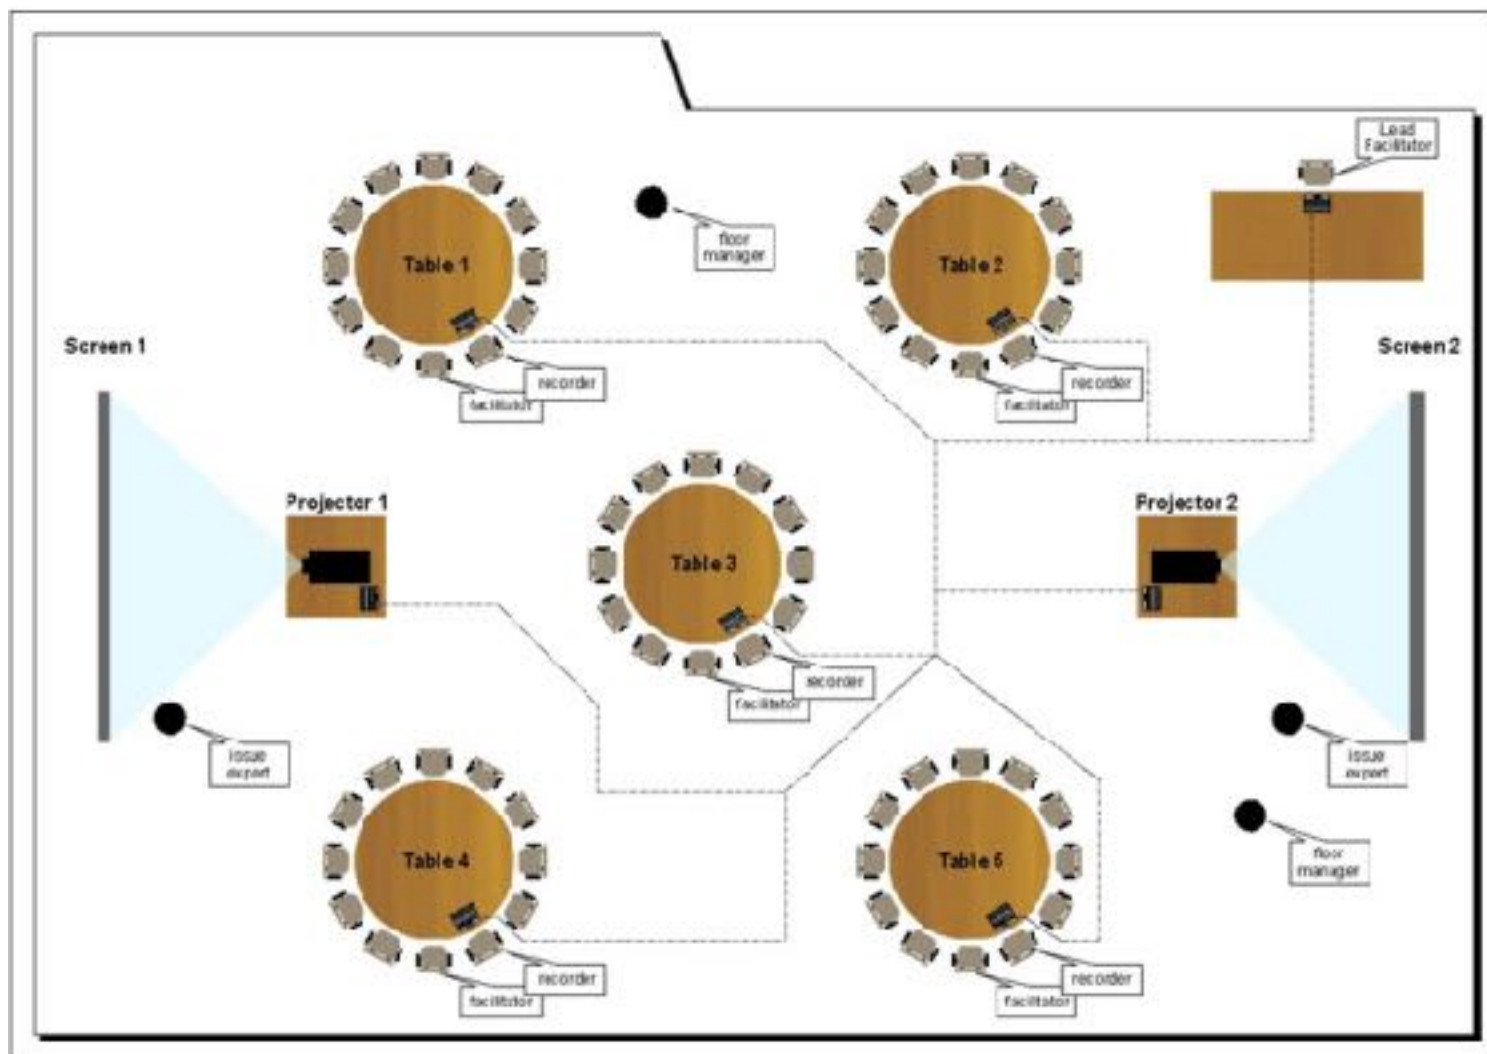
Lead Facilitator

Table 1

floor manager

Table 2

Screen 1

recorder

facilitator

recorder

facilitator

Screen 2

Projector 1

Table 3

Projector 2

recorder

facilitator

issue expert

issue expert

Table 4

Table 5

floor manager

recorder

facilitator

recorder

facilitator